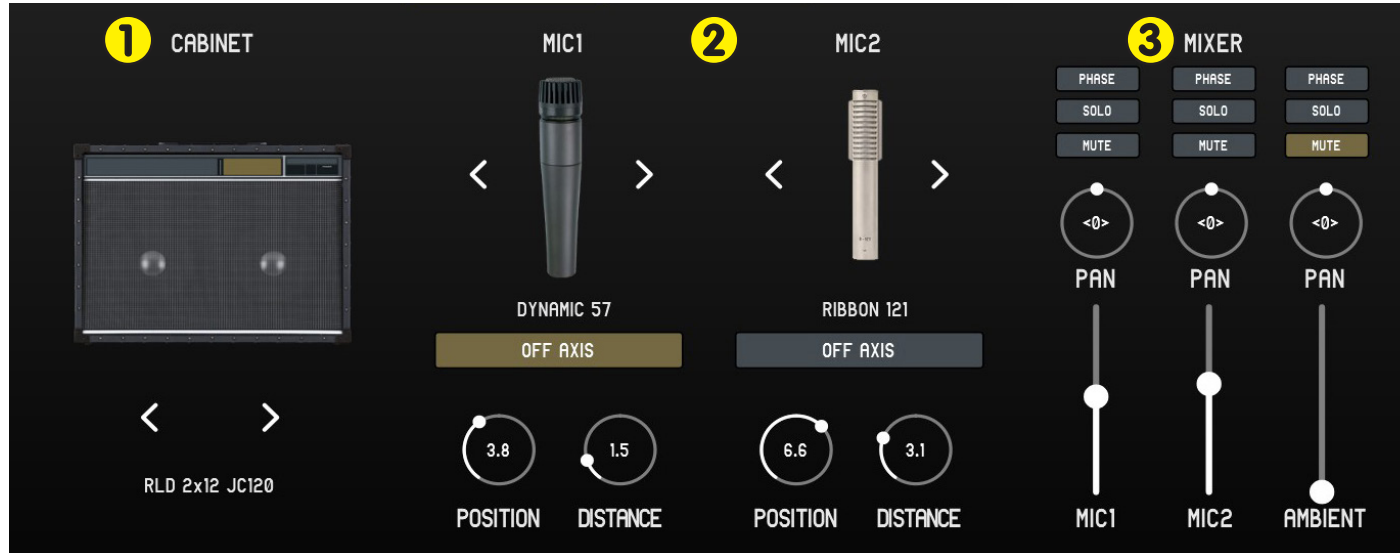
1 CABINET

RLD 2x12 JC120

MIC1

DYNAMIC 57

OFF AXIS

3.8
POSITION

1.5
DISTANCE

2 MIC2

RIBBON 121

OFF AXIS

6.6
POSITION

3.1
DISTANCE

3 MIXER

| PHASE | PHASE | PHASE |
|---|---|---|
| SOLO | SOLO | SOLO |
| MUTE | MUTE | MUTE |

<0> PAN
<0> PAN
<0> PAN

MIC1
MIC2
AMBIENT